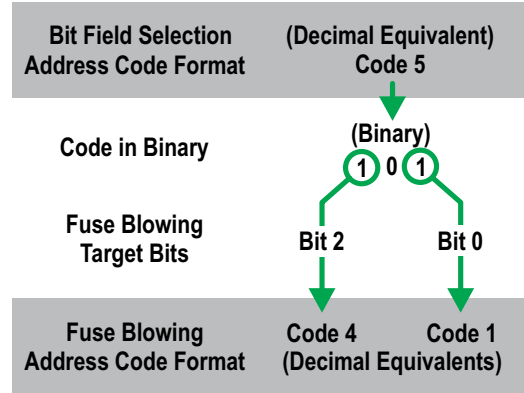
Bit Field Selection
Address Code Format

(Decimal Equivalent)
Code 5

Code in Binary

(Binary)
1 0 1

Fuse Blowing
Target Bits

Bit 2

Bit 0

Fuse Blowing
Address Code Format

Code 4

Code 1

(Decimal Equivalents)